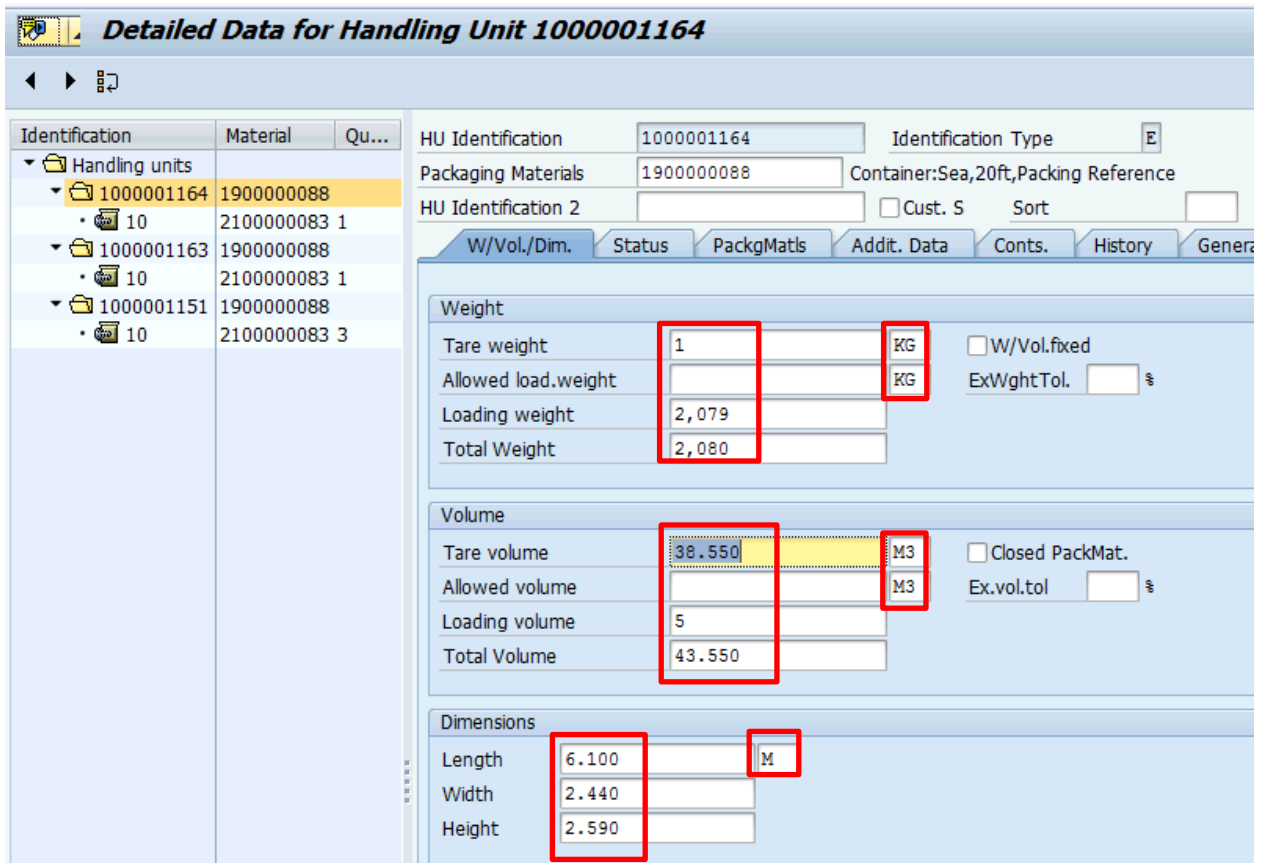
Detailed Data for Handling Unit 1000001164

| Identification | Material | Qu... |
|---|---|---|
| Handling units | | |
| 1000001164 | 1900000088 | |
| 10 | 2100000083 | 1 |
| 1000001163 | 1900000088 | |
| 10 | 2100000083 | 1 |
| 1000001151 | 1900000088 | |
| 10 | 2100000083 | 3 |

HU Identification 1000001164 Identification Type E
Packaging Materials 1900000088 Container:Sea,20ft,Packing Reference
HU Identification 2 Cust. S Sort

W/Vol./Dim. Status PackgMatls Addit. Data Conts. History Genera

Weight
Tare weight 1 KG W/Vol.fixed
Allowed load.weight KG ExWghtTol. %
Loading weight 2,079
Total Weight 2,080

Volume
Tare volume 38.550 M3 Closed PackMat.
Allowed volume M3 Ex.vol.tol %
Loading volume 5
Total Volume 43.550

Dimensions
Length 6.100 M
Width 2.440
Height 2.590